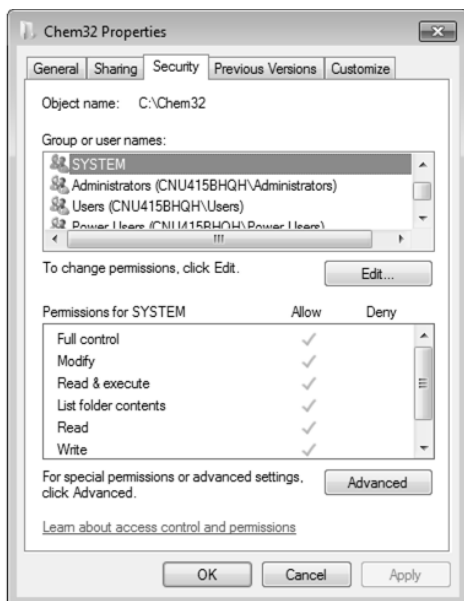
Chem32 Properties

General | Sharing | Security | Previous Versions | Customize

Object name: C:\Chem32

Group or user names:

SYSTEM
Administrators (CNU415BHQH\Administrators)
Users (CNU415BHQH\Users)
Power Users (CNU415BHQH\Power Users)

To change permissions, click Edit.

Edit...

| Permissions for SYSTEM | Allow | Deny |
|---|---|---|
| Full control | ✓ | |
| Modify | ✓ | |
| Read & execute | ✓ | |
| List folder contents | ✓ | |
| Read | ✓ | |
| Write | ✓ | |

For special permissions or advanced settings, click Advanced.

Advanced

Learn about access control and permissions

OK Cancel Apply